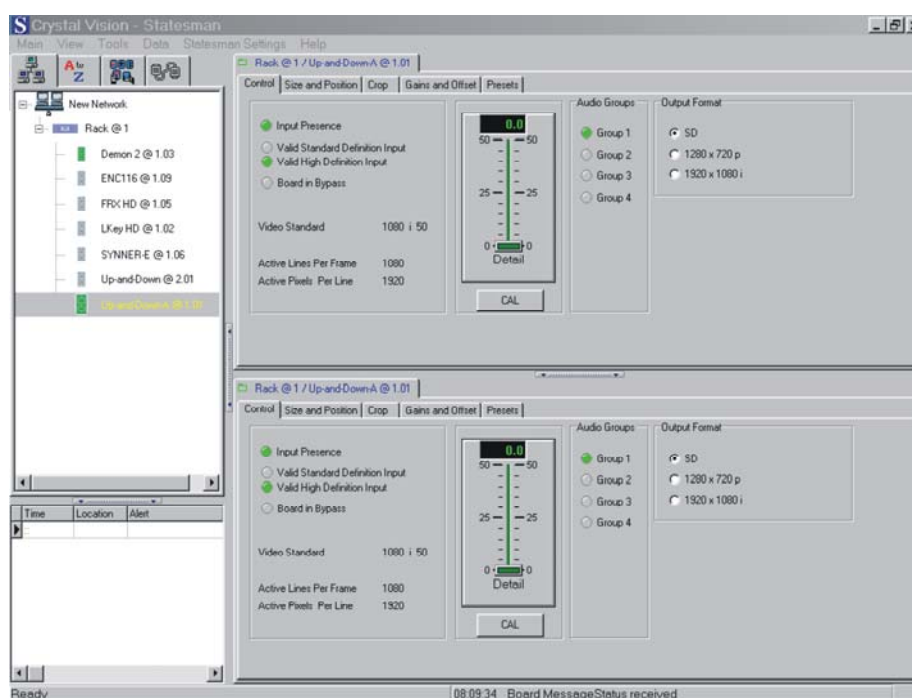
Crystal Vision - Statesman

Main View Tools Data Statesman Settings Help

New Network
Rack @ 1
Demon 2 @ 1.03
ENC116 @ 1.09
FRX HD @ 1.05
LKey HD @ 1.02
SYNNER-E @ 1.06
Up-and-Down @ 2.01
Up-and-Down-A @ 1.01

| Time | Location | Alert |
|---|---|---|
| | | |

Rack @ 1 / Up-and-Down-A @ 1.01

Control | Size and Position | Crop | Gains and Offset | Presets

Input Presence
Valid Standard Definition Input
Valid High Definition Input
Board in Bypass

Video Standard 1080 i 50

Active Lines Per Frame 1080
Active Pixels Per Line 1920

0.0
50 50
25 25
0 0
Detail

CAL

Audio Groups
Group 1
Group 2
Group 3
Group 4

Output Format
SD
1280 x 720 p
1920 x 1080 i

Rack @ 1 / Up-and-Down-A @ 1.01

Control | Size and Position | Crop | Gains and Offset | Presets

Input Presence
Valid Standard Definition Input
Valid High Definition Input
Board in Bypass

Video Standard 1080 i 50

Active Lines Per Frame 1080
Active Pixels Per Line 1920

0.0
50 50
25 25
0 0
Detail

CAL

Audio Groups
Group 1
Group 2
Group 3
Group 4

Output Format
SD
1280 x 720 p
1920 x 1080 i

Ready
08:09:34 Board MessageStatus received